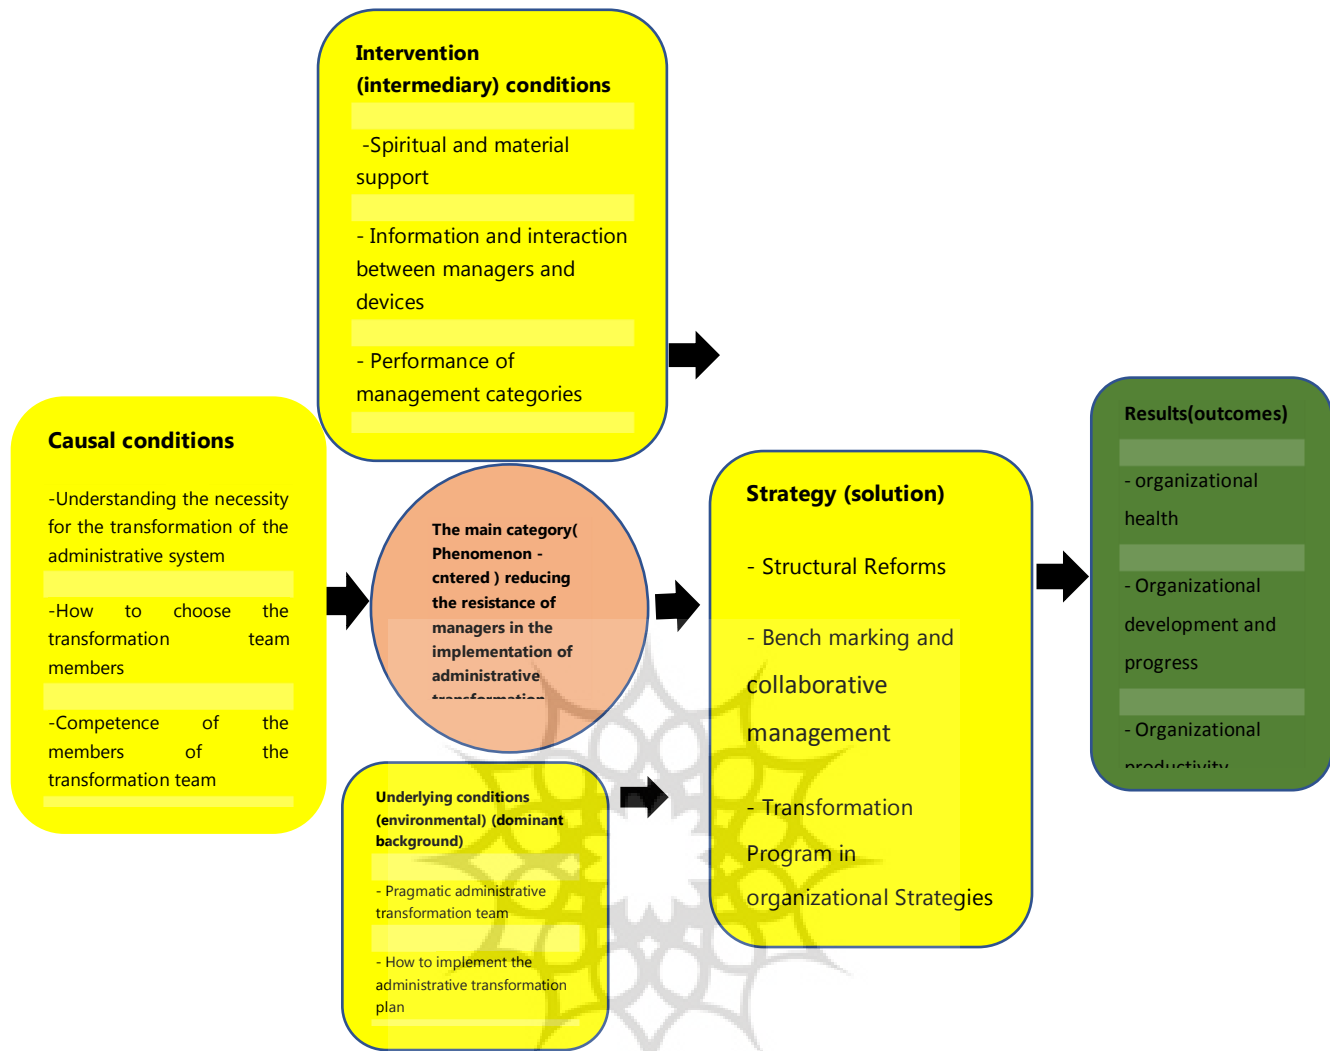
Intervention (intermediary) conditions

-Spiritual and material support

- Information and interaction between managers and devices

- Performance of management categories

Causal conditions

-Understanding the necessity for the transformation of the administrative system

-How to choose the transformation team members

-Competence of the members of the transformation team

The main category( Phenomenon - cntered ) reducing the resistance of managers in the implementation of administrative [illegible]

Underlying conditions (environmental) (dominant background)

- Pragmatic administrative transformation team

- How to implement the administrative transformation plan

Strategy (solution)

- Structural Reforms

- Bench marking and collaborative management

- Transformation Program in organizational Strategies

Results(outcomes)

- organizational health

- Organizational development and progress

- Organizational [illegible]